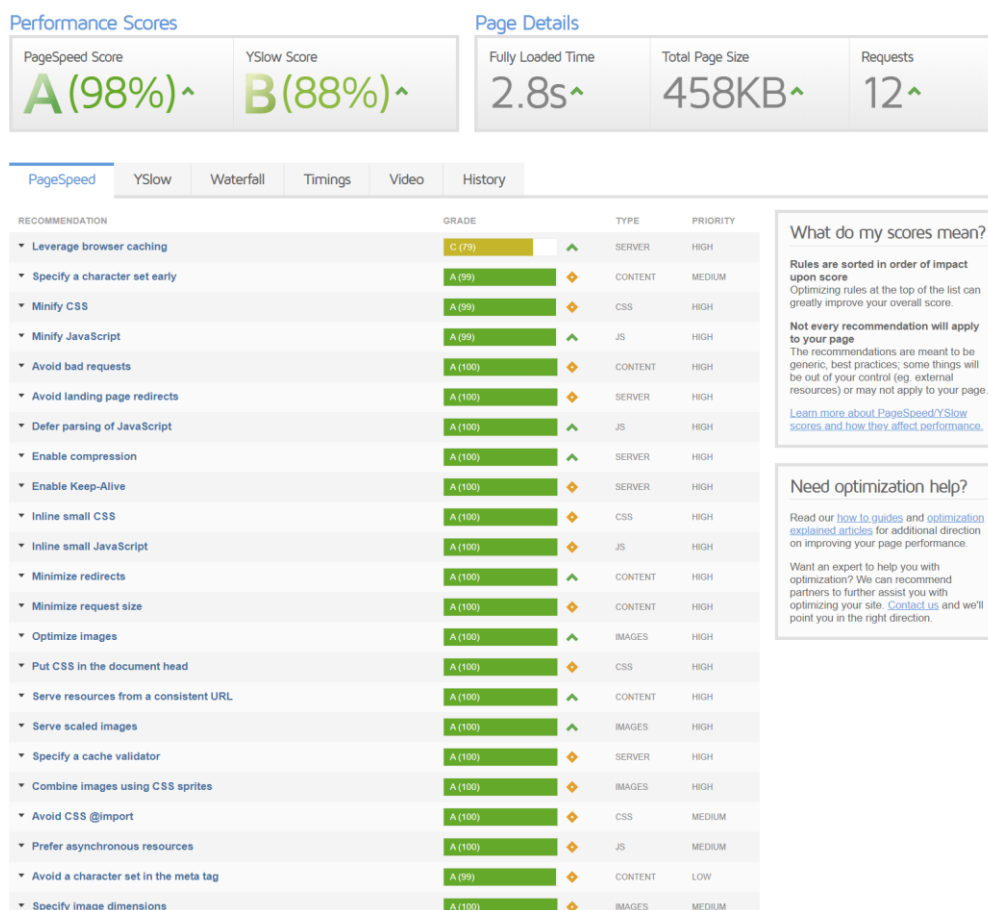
Performance Scores

PageSpeed Score
A (98%)

YSlow Score
B (88%)

Page Details

Fully Loaded Time
2.8s

Total Page Size
458KB

Requests
12

PageSpeed | YSlow | Waterfall | Timings | Video | History

| RECOMMENDATION | GRADE | TYPE | PRIORITY |
|---|---|---|---|
| Leverage browser caching | C (79) | SERVER | HIGH |
| Specify a character set early | A (99) | CONTENT | MEDIUM |
| Minify CSS | A (99) | CSS | HIGH |
| Minify JavaScript | A (99) | JS | HIGH |
| Avoid bad requests | A (100) | CONTENT | HIGH |
| Avoid landing page redirects | A (100) | SERVER | HIGH |
| Defer parsing of JavaScript | A (100) | JS | HIGH |
| Enable compression | A (100) | SERVER | HIGH |
| Enable Keep-Alive | A (100) | SERVER | HIGH |
| Inline small CSS | A (100) | CSS | HIGH |
| Inline small JavaScript | A (100) | JS | HIGH |
| Minimize redirects | A (100) | CONTENT | HIGH |
| Minimize request size | A (100) | CONTENT | HIGH |
| Optimize images | A (100) | IMAGES | HIGH |
| Put CSS in the document head | A (100) | CSS | HIGH |
| Serve resources from a consistent URL | A (100) | CONTENT | HIGH |
| Serve scaled images | A (100) | IMAGES | HIGH |
| Specify a cache validator | A (100) | SERVER | HIGH |
| Combine images using CSS sprites | A (100) | IMAGES | HIGH |
| Avoid CSS @import | A (100) | CSS | MEDIUM |
| Prefer asynchronous resources | A (100) | JS | MEDIUM |
| Avoid a character set in the meta tag | A (99) | CONTENT | LOW |
| Specify image dimensions | A (100) | IMAGES | MEDIUM |

What do my scores mean?

Rules are sorted in order of impact upon score
Optimizing rules at the top of the list can greatly improve your overall score.

Not every recommendation will apply to your page
The recommendations are meant to be generic, best practices; some things will be out of your control (eg. external resources) or may not apply to your page.

Learn more about PageSpeed/YSlow scores and how they affect performance.

Need optimization help?

Read our how to guides and optimization explained articles for additional direction on improving your page performance.

Want an expert to help you with optimization? We can recommend partners to further assist you with optimizing your site. Contact us and we'll point you in the right direction.